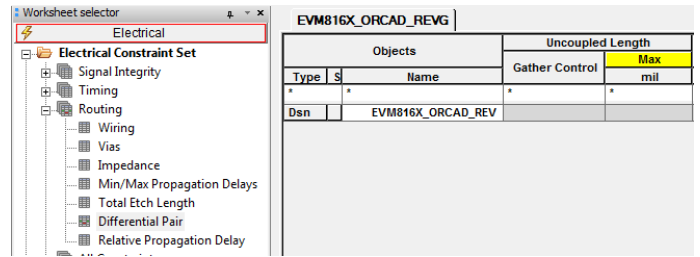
Worksheet selector

Electrical

Electrical Constraint Set

Signal Integrity

Timing

Routing

Wiring

Vias

Impedance

Min/Max Propagation Delays

Total Etch Length

Differential Pair

Relative Propagation Delay

All Constraints

EVM816X_ORCAD_REVG

| Objects | | | Uncoupled Length | |
|---|---|---|---|---|
| | | | Gather Control | Max |
| Type | S | Name | | mil |
| * | | * | * | * |
| Dsn | | EVM816X_ORCAD_REV | | |